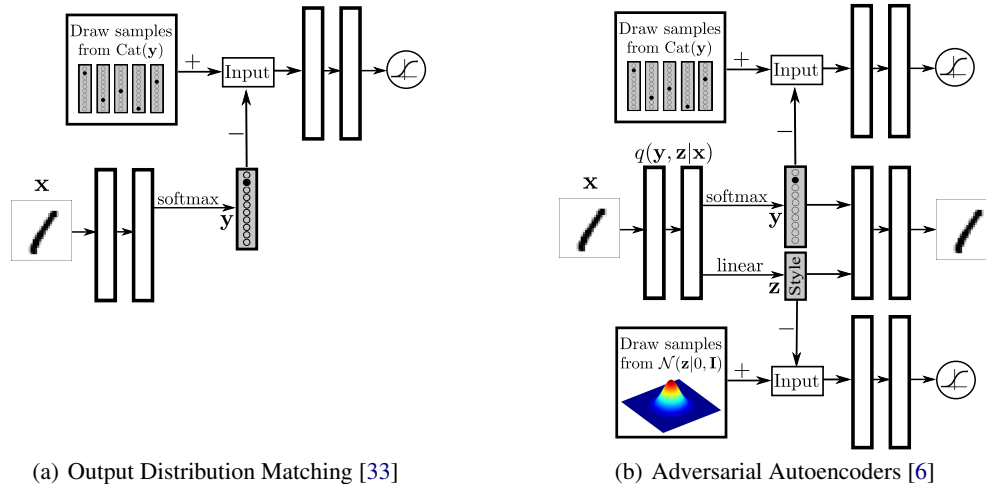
Draw samples from Cat($\mathbf{y}$)

+

Input

−

$\mathbf{x}$

softmax

$\mathbf{y}$

(a) Output Distribution Matching [33]

Draw samples from Cat($\mathbf{y}$)

+

Input

−

$q(\mathbf{y}, \mathbf{z}|\mathbf{x})$

$\mathbf{x}$

softmax

$\mathbf{y}$

linear

$\mathbf{z}$

Style

−

Draw samples from $\mathcal{N}(\mathbf{z}|0, \mathbf{I})$

+

Input

(b) Adversarial Autoencoders [6]